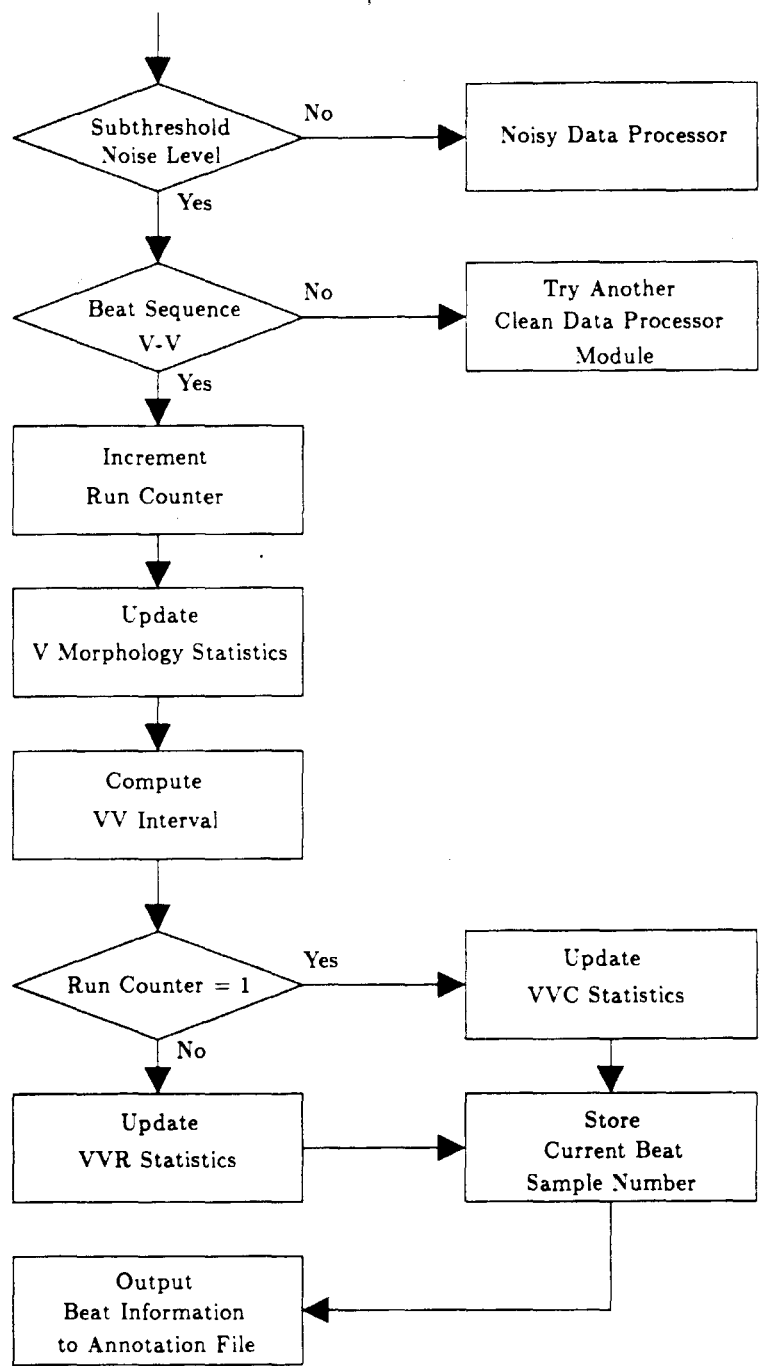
Subthreshold Noise Level

No

Noisy Data Processor

Yes

Beat Sequence V-V

No

Try Another Clean Data Processor Module

Yes

Increment Run Counter

Update V Morphology Statistics

Compute VV Interval

Run Counter = 1

Yes

Update VVC Statistics

No

Update VVR Statistics

Store Current Beat Sample Number

Output Beat Information to Annotation File